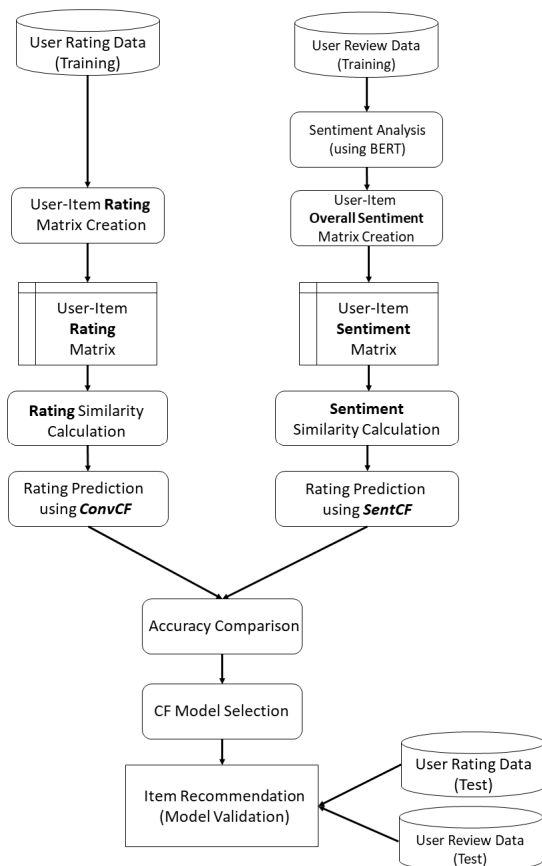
User Rating Data
(Training)

User-Item **Rating** Matrix Creation

User-Item
**Rating**
Matrix

**Rating** Similarity Calculation

Rating Prediction using ***ConvCF***

User Review Data
(Training)

Sentiment Analysis
(using BERT)

User-Item
**Overall Sentiment**
Matrix Creation

User-Item
**Sentiment**
Matrix

**Sentiment**
Similarity Calculation

Rating Prediction using ***SentCF***

Accuracy Comparison

CF Model Selection

Item Recommendation
(Model Validation)

User Rating Data
(Test)

User Review Data
(Test)